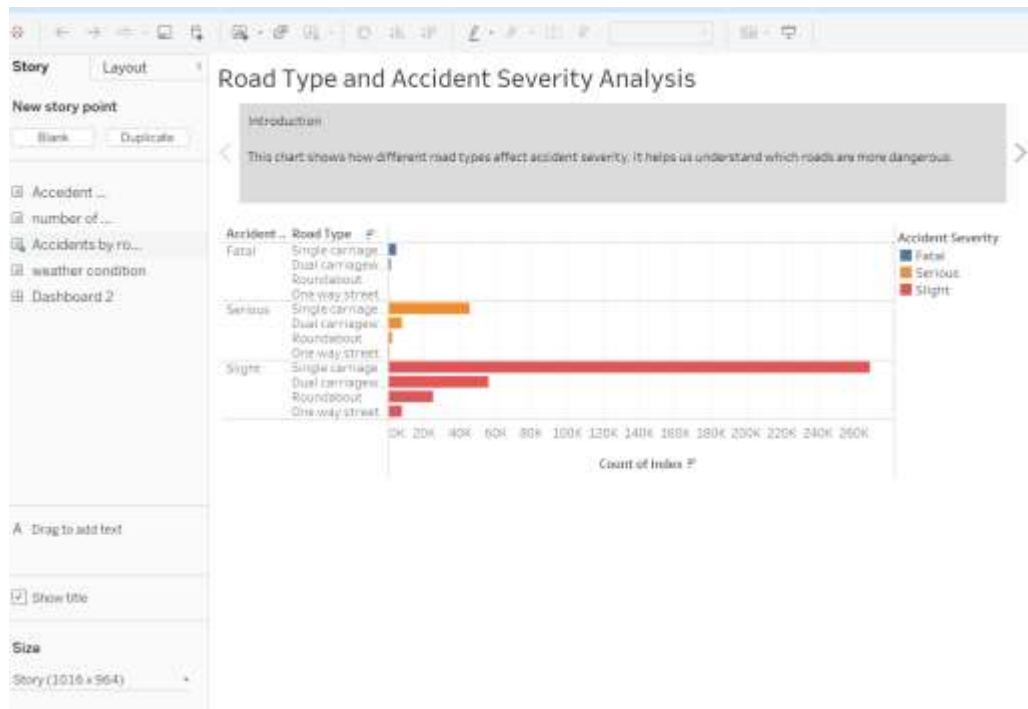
Story Layout

New story point

Blank Duplicate

Accident ...
number of ...
Accidents by ro...
weather condition
Dashboard 2

Road Type and Accident Severity Analysis

Introduction

This chart shows how different road types affect accident severity. It helps us understand which roads are more dangerous.

| Accident ... | Road Type |
|---|---|
| Fatal | Single carriage |
| | Dual carriagew |
| | Roundabout |
| | One way street |
| Serious | Single carriage |
| | Dual carriagew |
| | Roundabout |
| | One way street |
| Slight | Single carriage |
| | Dual carriagew |
| | Roundabout |
| | One way street |

0K 20K 40K 60K 80K 100K 120K 140K 160K 180K 200K 220K 240K 260K

Count of Index

Accident Severity
Fatal
Serious
Slight

A Drag to add text

Show title

Size

Story (1016 x 964)